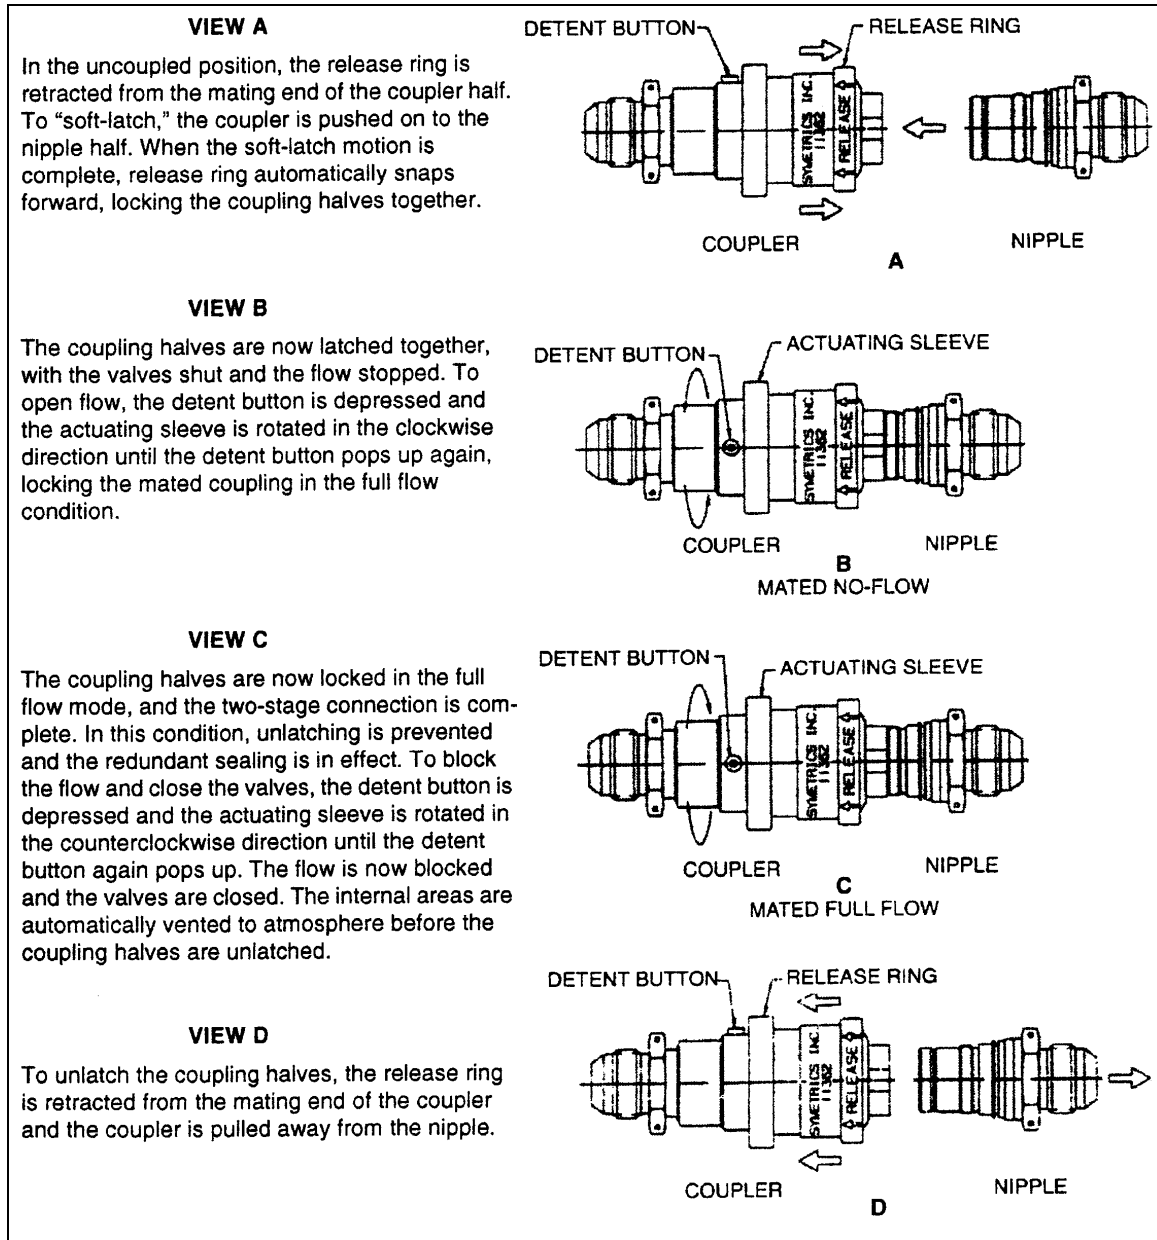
VIEW A

In the uncoupled position, the release ring is retracted from the mating end of the coupler half. To "soft-latch," the coupler is pushed on to the nipple half. When the soft-latch motion is complete, release ring automatically snaps forward, locking the coupling halves together.

DETENT BUTTON
RELEASE RING
SYMETRICS INC. 11362
RELEASE
COUPLER
NIPPLE
A

VIEW B

The coupling halves are now latched together, with the valves shut and the flow stopped. To open flow, the detent button is depressed and the actuating sleeve is rotated in the clockwise direction until the detent button pops up again, locking the mated coupling in the full flow condition.

DETENT BUTTON
ACTUATING SLEEVE
SYMETRICS INC. 11362
RELEASE
COUPLER
NIPPLE
B
MATED NO-FLOW

VIEW C

The coupling halves are now locked in the full flow mode, and the two-stage connection is complete. In this condition, unlatching is prevented and the redundant sealing is in effect. To block the flow and close the valves, the detent button is depressed and the actuating sleeve is rotated in the counterclockwise direction until the detent button again pops up. The flow is now blocked and the valves are closed. The internal areas are automatically vented to atmosphere before the coupling halves are unlatched.

DETENT BUTTON
ACTUATING SLEEVE
SYMETRICS INC. 11362
RELEASE
COUPLER
NIPPLE
C
MATED FULL FLOW

VIEW D

To unlatch the coupling halves, the release ring is retracted from the mating end of the coupler and the coupler is pulled away from the nipple.

DETENT BUTTON
RELEASE RING
SYMETRICS INC. 11362
RELEASE
COUPLER
NIPPLE
D